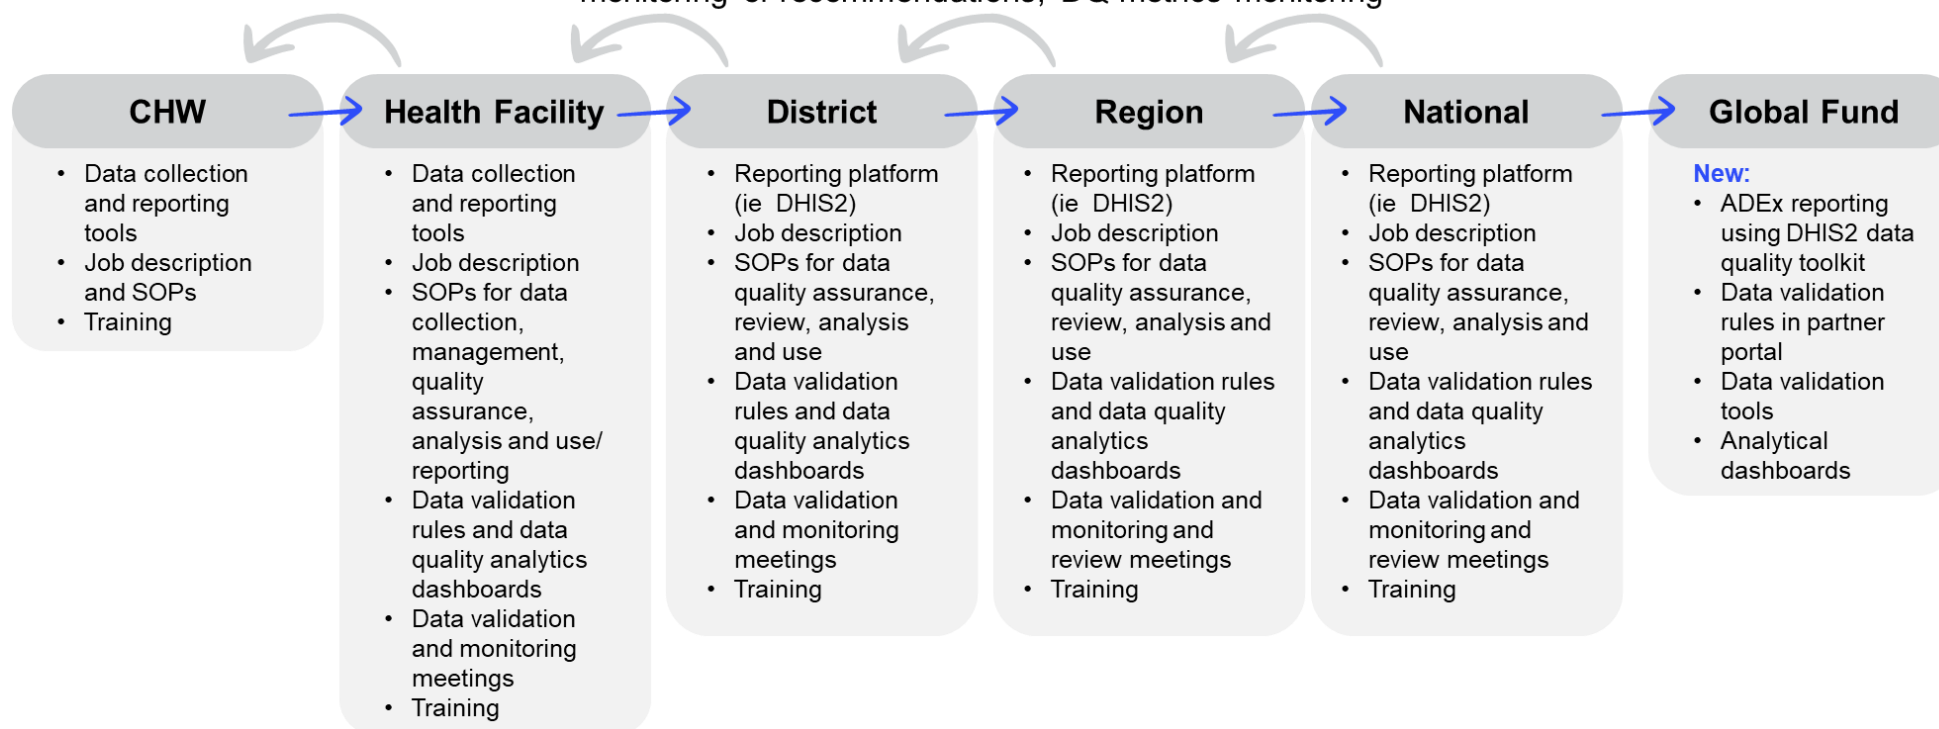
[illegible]

CHW

- Data collection and reporting tools
- Job description and SOPs
- Training

Health Facility

- Data collection and reporting tools
- Job description
- SOPs for data collection, management, quality assurance, analysis and use/ reporting
- Data validation rules and data quality analytics dashboards
- Data validation and monitoring meetings
- Training

District

- Reporting platform (ie DHIS2)
- Job description
- SOPs for data quality assurance, review, analysis and use
- Data validation rules and data quality analytics dashboards
- Data validation and monitoring meetings
- Training

Region

- Reporting platform (ie DHIS2)
- Job description
- SOPs for data quality assurance, review, analysis and use
- Data validation rules and data quality analytics dashboards
- Data validation and monitoring and review meetings
- Training

National

- Reporting platform (ie DHIS2)
- Job description
- SOPs for data quality assurance, review, analysis and use
- Data validation rules and data quality analytics dashboards
- Data validation and monitoring and review meetings
- Training

Global Fund

New:
- ADEx reporting using DHIS2 data quality toolkit
- Data validation rules in partner portal
- Data validation tools
- Analytical dashboards